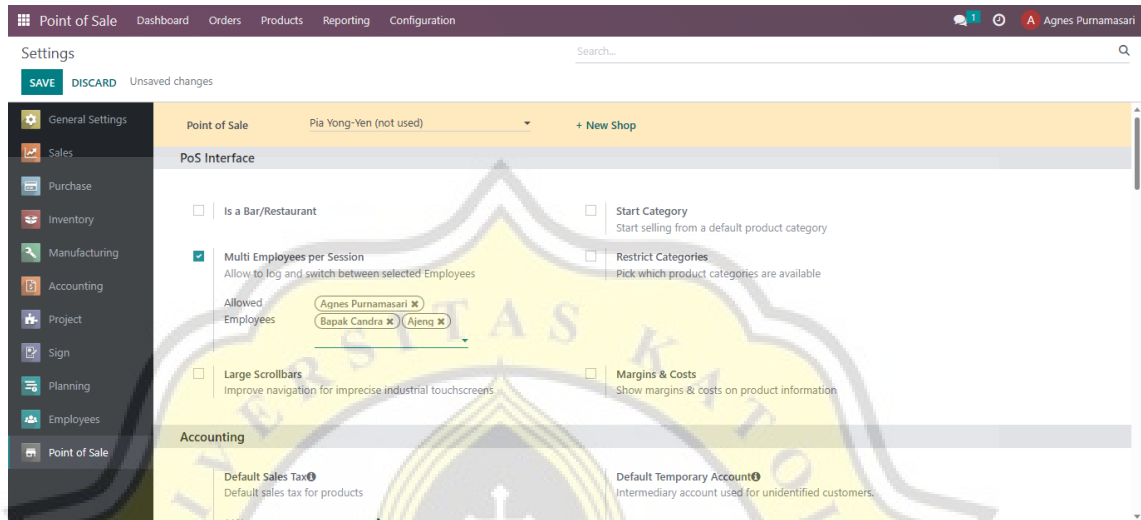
Point of Sale Dashboard Orders Products Reporting Configuration

1 A Agnes Purnamasari

Settings

Search...

SAVE DISCARD Unsaved changes

General Settings
Sales
Purchase
Inventory
Manufacturing
Accounting
Project
Sign
Planning
Employees
Point of Sale

Point of Sale Pia Yong-Yen (not used) + New Shop

PoS Interface

Is a Bar/Restaurant

Start Category
Start selling from a default product category

Multi Employees per Session
Allow to log and switch between selected Employees

Allowed Employees Agnes Purnamasari Bapak Candra Ajeng

Restrict Categories
Pick which product categories are available

Large Scrollbars
Improve navigation for imprecise industrial touchscreens

Margins & Costs
Show margins & costs on product information

Accounting

Default Sales Tax
Default sales tax for products

Default Temporary Account
Intermediary account used for unidentified customers.